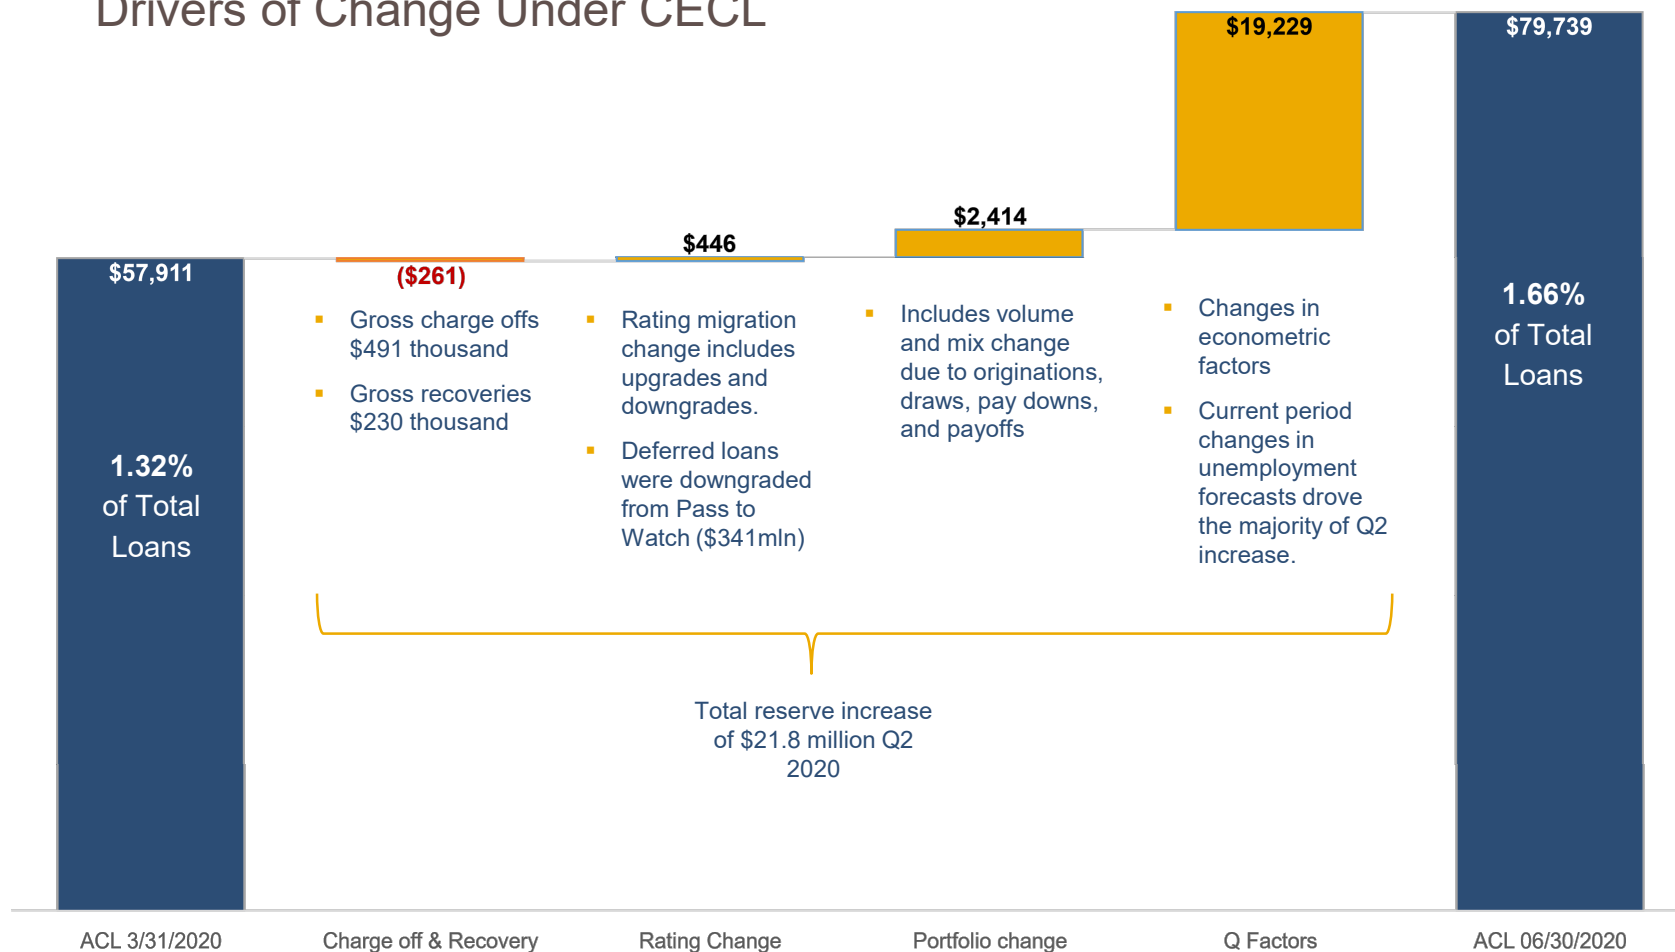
Drivers of Change Under CECL

$57,911

1.32%
of Total
Loans

($261)

▪ Gross charge offs $491 thousand

▪ Gross recoveries $230 thousand

$446

▪ Rating migration change includes upgrades and downgrades.

▪ Deferred loans were downgraded from Pass to Watch ($341mln)

$2,414

▪ Includes volume and mix change due to originations, draws, pay downs, and payoffs

$19,229

▪ Changes in econometric factors

▪ Current period changes in unemployment forecasts drove the majority of Q2 increase.

$79,739

1.66%
of Total
Loans

Total reserve increase of $21.8 million Q2 2020

ACL 3/31/2020

Charge off & Recovery

Rating Change

Portfolio change

Q Factors

ACL 06/30/2020